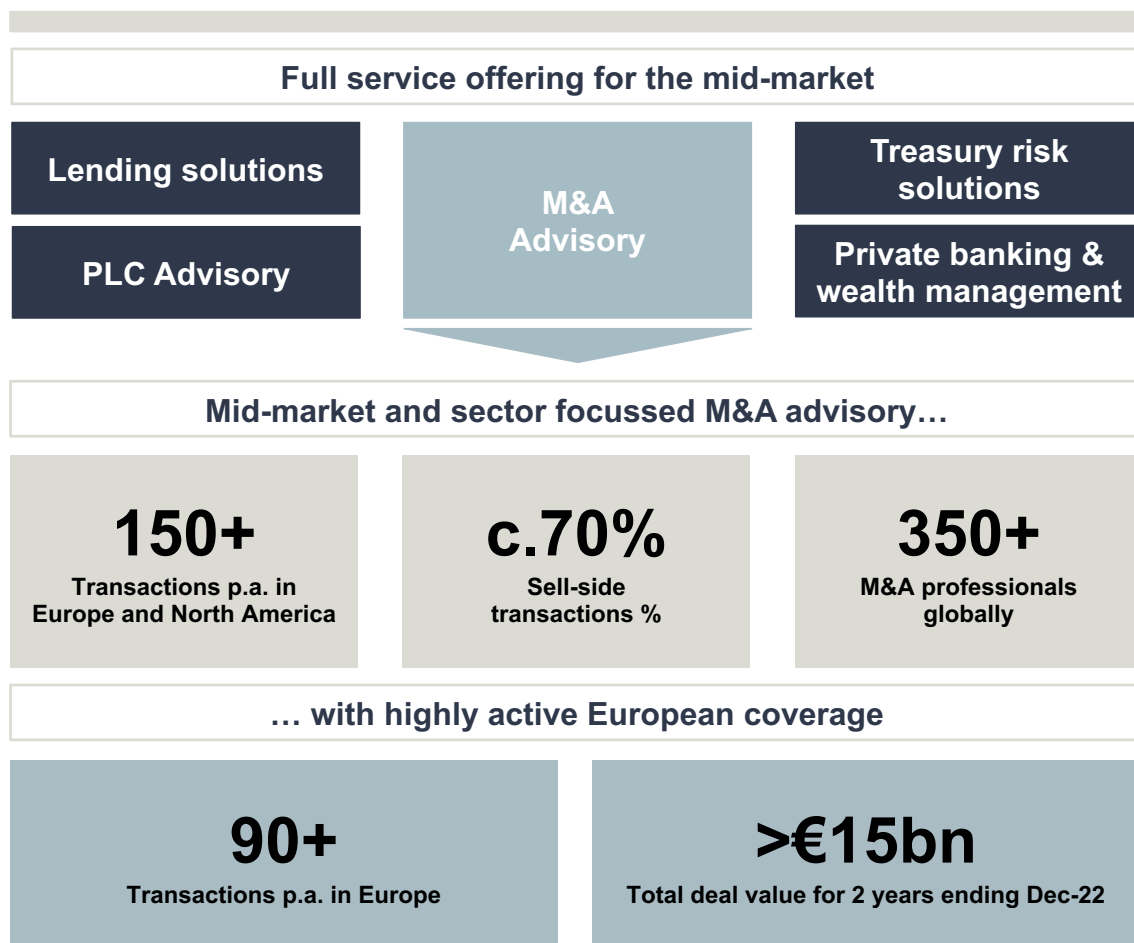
Full service offering for the mid-market

Lending solutions

PLC Advisory

M&A Advisory

Treasury risk solutions

Private banking & wealth management

Mid-market and sector focussed M&A advisory…

150+
Transactions p.a. in Europe and North America

c.70%
Sell-side transactions %

350+
M&A professionals globally

… with highly active European coverage

90+
Transactions p.a. in Europe

>€15bn
Total deal value for 2 years ending Dec-22